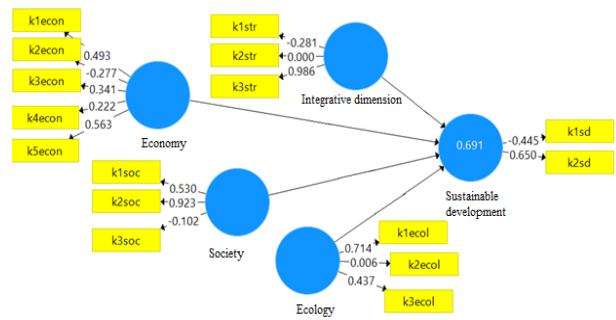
k1econ
k2econ
k3econ
k4econ
k5econ
0.493
-0.277
0.341
-0.222
0.563
Economy
k1str
k2str
k3str
-0.281
0.000
0.986
Integrative dimension
0.691
Sustainable development
-0.445
0.650
k1sd
k2sd
k1soc
k2soc
k3soc
0.530
0.923
-0.102
Society
0.714
0.006
0.437
k1ecol
k2ecol
k3ecol
Ecology